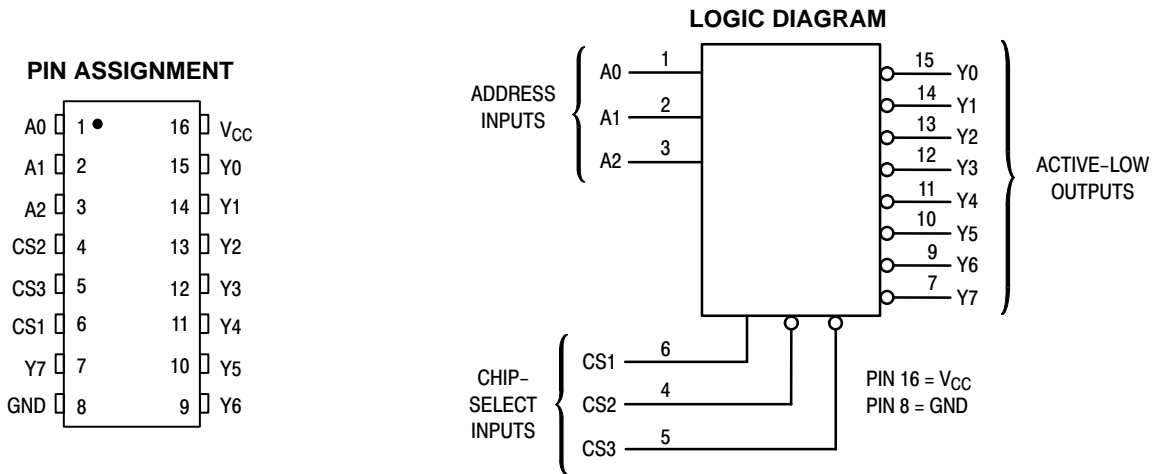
PIN ASSIGNMENT

| | | | |
|---|---|---|---|
| A0 | 1 | 16 | $V_{CC}$ |
| A1 | 2 | 15 | Y0 |
| A2 | 3 | 14 | Y1 |
| CS2 | 4 | 13 | Y2 |
| CS3 | 5 | 12 | Y3 |
| CS1 | 6 | 11 | Y4 |
| Y7 | 7 | 10 | Y5 |
| GND | 8 | 9 | Y6 |

LOGIC DIAGRAM

ADDRESS INPUTS
A0 1
A1 2
A2 3

15 Y0
14 Y1
13 Y2
12 Y3
11 Y4
10 Y5
9 Y6
7 Y7

ACTIVE–LOW OUTPUTS

CHIP–SELECT INPUTS
CS1 6
CS2 4
CS3 5

PIN 16 = $V_{CC}$
PIN 8 = GND